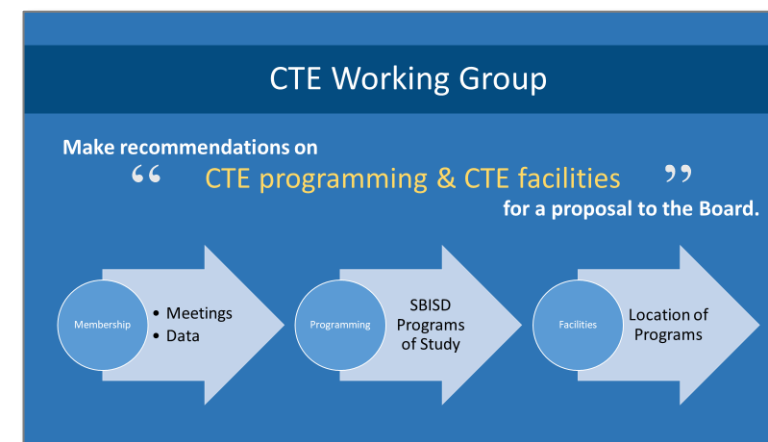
CTE Working Group

Make recommendations on

“ CTE programming & CTE facilities ”

for a proposal to the Board.

Membership

• Meetings
• Data

Programming

SBISD Programs of Study

Facilities

Location of Programs